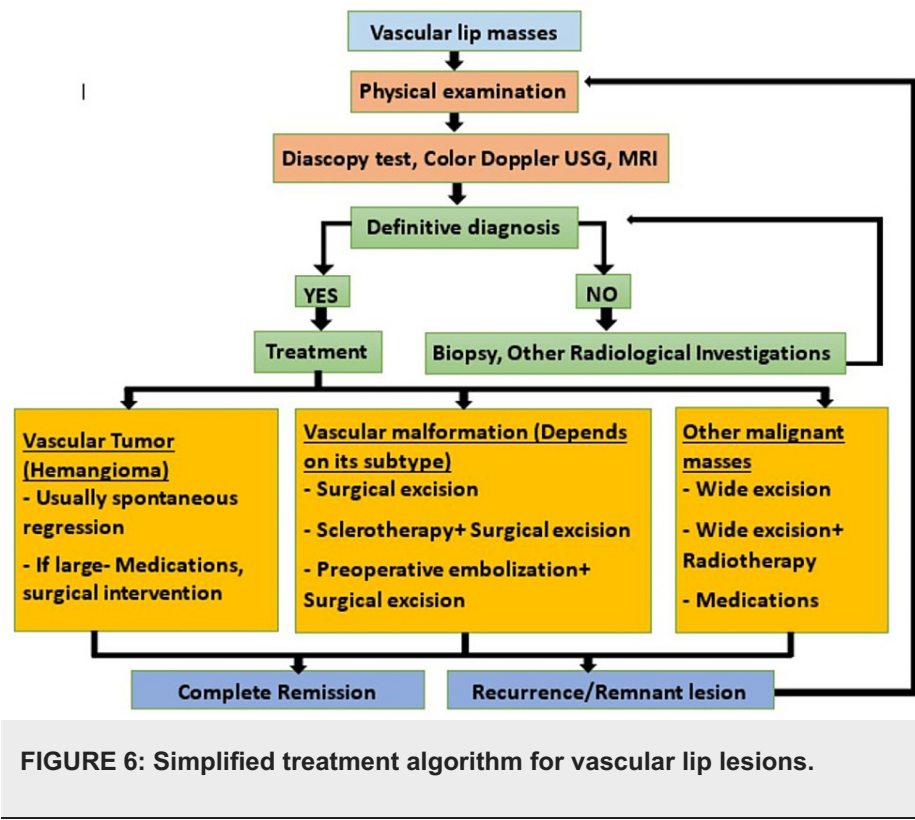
Vascular lip masses

Physical examination

Diascopy test, Color Doppler USG, MRI

Definitive diagnosis

YES

NO

Treatment

Biopsy, Other Radiological Investigations

Vascular Tumor (Hemangioma)
- Usually spontaneous regression
- If large- Medications, surgical intervention

Vascular malformation (Depends on its subtype)
- Surgical excision
- Sclerotherapy+ Surgical excision
- Preoperative embolization+ Surgical excision

Other malignant masses
- Wide excision
- Wide excision+ Radiotherapy
- Medications

Complete Remission

Recurrence/Remnant lesion

FIGURE 6: Simplified treatment algorithm for vascular lip lesions.